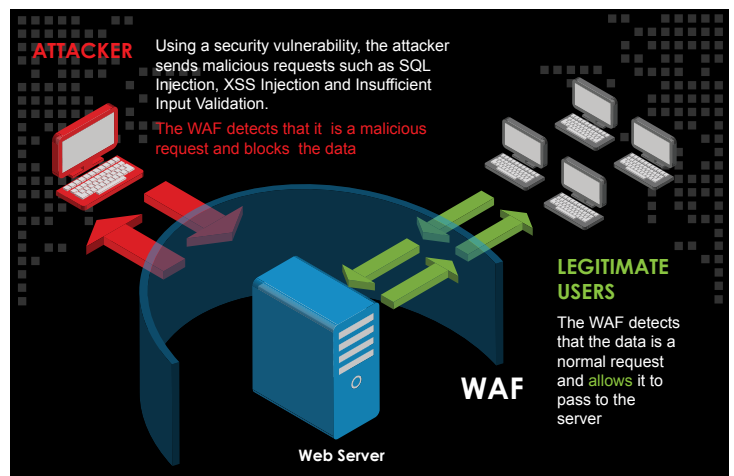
ATTACKER

Using a security vulnerability, the attacker sends malicious requests such as SQL Injection, XSS Injection and Insufficient Input Validation.

The WAF detects that it is a malicious request and blocks the data

LEGITIMATE USERS

The WAF detects that the data is a normal request and allows it to pass to the server

WAF

Web Server